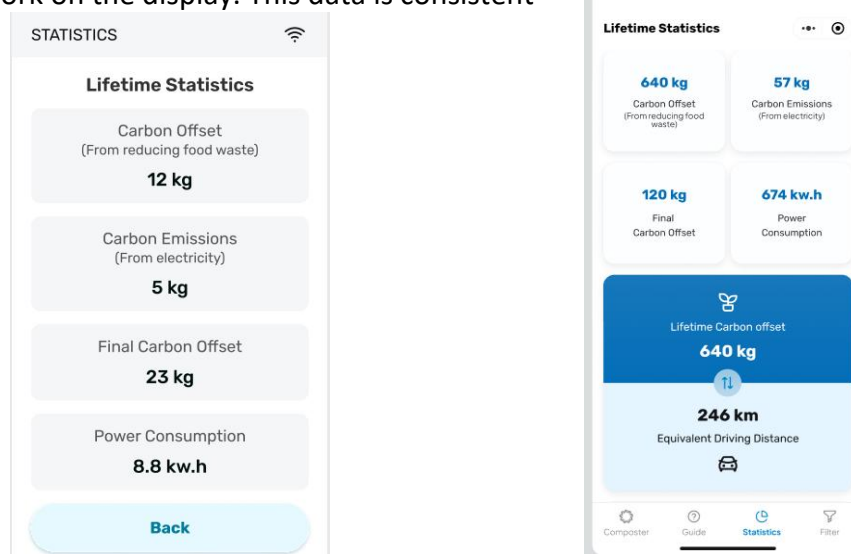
ork on the display. This data is consistent

STATISTICS

Lifetime Statistics

Carbon Offset
(From reducing food waste)
12 kg

Carbon Emissions
(From electricity)
5 kg

Final Carbon Offset
23 kg

Power Consumption
8.8 kw.h

Back

Lifetime Statistics

640 kg
Carbon Offset
(From reducing food waste)

57 kg
Carbon Emissions
(From electricity)

120 kg
Final
Carbon Offset

674 kw.h
Power
Consumption

Lifetime Carbon offset
640 kg

246 km
Equivalent Driving Distance

Composter
Guide
Statistics
Filter